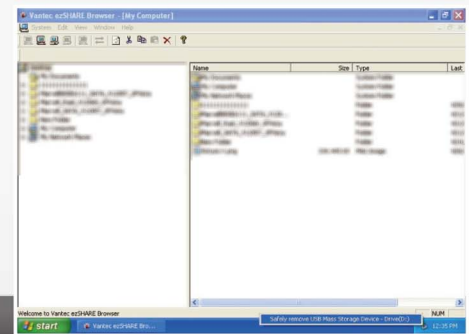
Vantec ezSHARE Browser - [My Computer]

System Edit View Window Help

| Name | Size | Type | Last |
|---|---|---|---|

Welcome to Vantec ezSHARE Browser

Safely remove USB Mass Storage Device - Drive(D:)

NUM

start

Vantec ezSHARE Bro...

12:35 PM